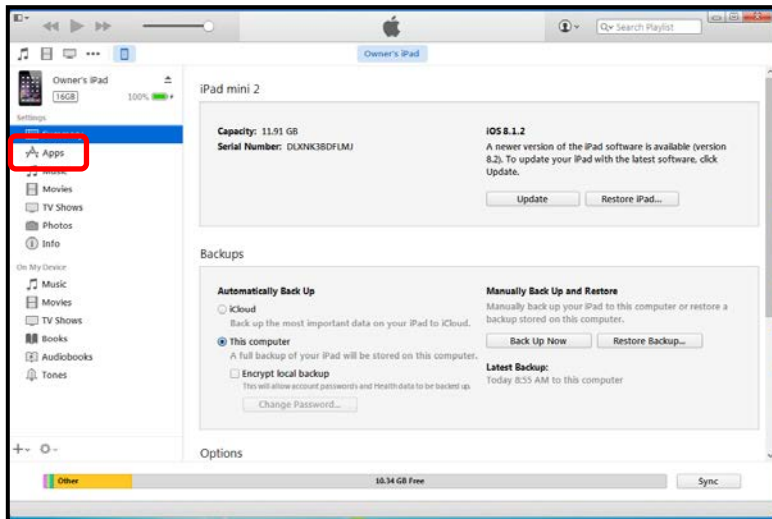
Search Playlist

Owner's iPad

Owner's iPad
16GB 100%

Settings
Summary
Apps
Music
Movies
TV Shows
Photos
Info

On My Device
Music
Movies
TV Shows
Books
Audiobooks
Tones

iPad mini 2

Capacity: 11.91 GB
Serial Number: DLXNK3BDFLMJ

iOS 8.1.2
A newer version of the iPad software is available (version 8.2). To update your iPad with the latest software, click Update.

Update Restore iPad...

Backups

Automatically Back Up
iCloud
Back up the most important data on your iPad to iCloud.
This computer
A full backup of your iPad will be stored on this computer.
Encrypt local backup
This will allow account passwords and Health data to be backed up.
Change Password...

Manually Back Up and Restore
Manually back up your iPad to this computer or restore a backup stored on this computer.
Back Up Now Restore Backup...

Latest Backup:
Today 8:55 AM to this computer

Options

Other 10.34 GB Free Sync